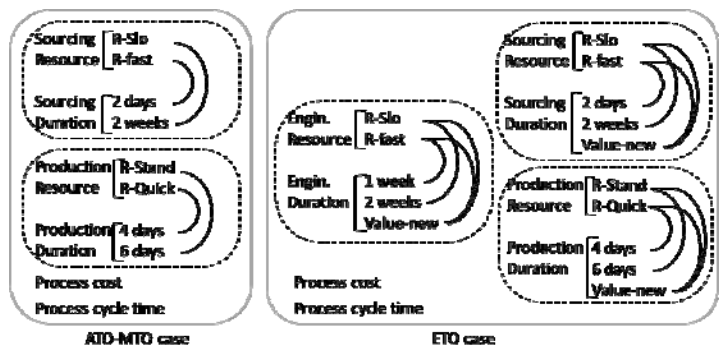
Sourcing Resource R-Slo R-fast

Sourcing Duration 2 days 2 weeks

Production Resource R-Stand R-Quick

Production Duration 4 days 6 days

Process cost

Process cycle time

ATO-MTO case

Engin. Resource R-Slo R-fast

Engin. Duration 1 week 2 weeks Value-new

Sourcing Resource R-Slo R-fast

Sourcing Duration 2 days 2 weeks Value-new

Production Resource R-Stand R-Quick

Prodection Duration 4 days 6 days Value-new

Process cost

Process cycle time

ETO case